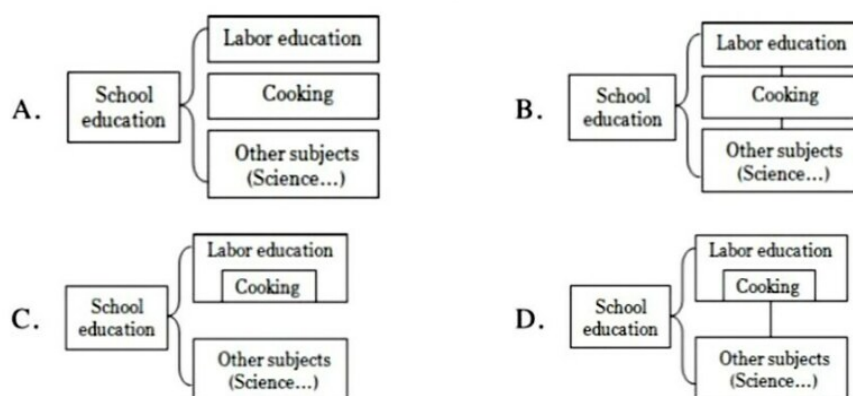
A. School education

Labor education

Cooking

Other subjects (Science…)

B. School education

Labor education

Cooking

Other subjects (Science…)

C. School education

Labor education

Cooking

Other subjects (Science…)

D. School education

Labor education

Cooking

Other subjects (Science…)